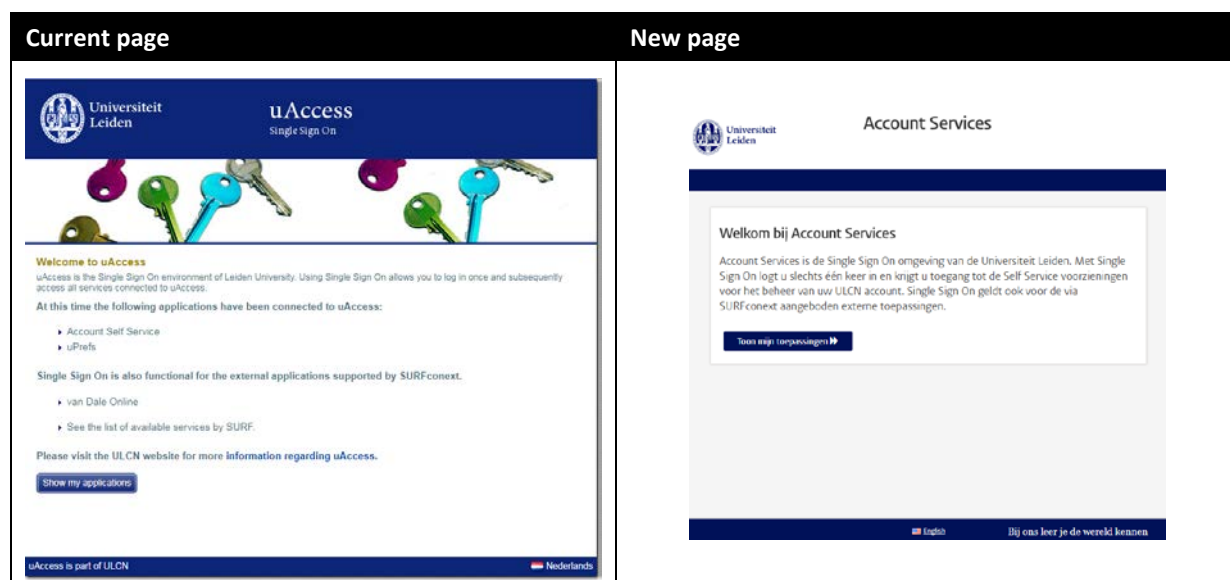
| Current page | New page |
|---|---|
| Universiteit Leiden<br>uAccess<br>Single Sign On<br><br>Welcome to uAccess<br>uAccess is the Single Sign On environment of Leiden University. Using Single Sign On allows you to log in once and subsequently access all services connected to uAccess.<br>At this time the following applications have been connected to uAccess:<br>▸ Account Self Service<br>▸ uPrefs<br>Single Sign On is also functional for the external applications supported by SURFconext.<br>▸ van Dale Online<br>▸ See the list of available services by SURF.<br>Please visit the ULCN website for more information regarding uAccess.<br>Show my applications<br>uAccess is part of ULCN<br>Nederlands | Universiteit Leiden<br>Account Services<br><br>Welkom bij Account Services<br>Account Services is de Single Sign On omgeving van de Universiteit Leiden. Met Single Sign On logt u slechts één keer in en krijgt u toegang tot de Self Service voorzieningen voor het beheer van uw ULCN account. Single Sign On geldt ook voor de via SURFconext aangeboden externe toepassingen.<br>Toon mijn toepassingen<br>English<br>Bij ons leer je de wereld kennen |